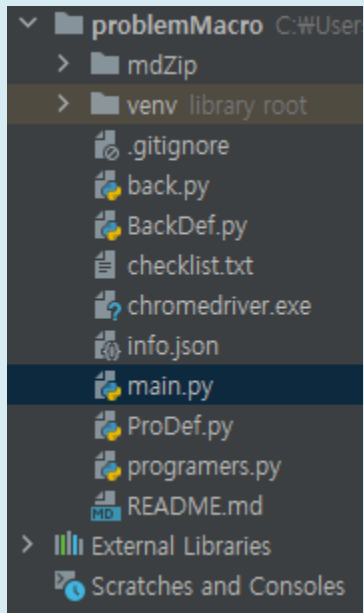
problemMacro C:₩User

mdZip

venv library root

.gitignore

back.py

BackDef.py

checklist.txt

chromedriver.exe

info.json

main.py

ProDef.py

programers.py

MD README.md

External Libraries

Scratches and Consoles